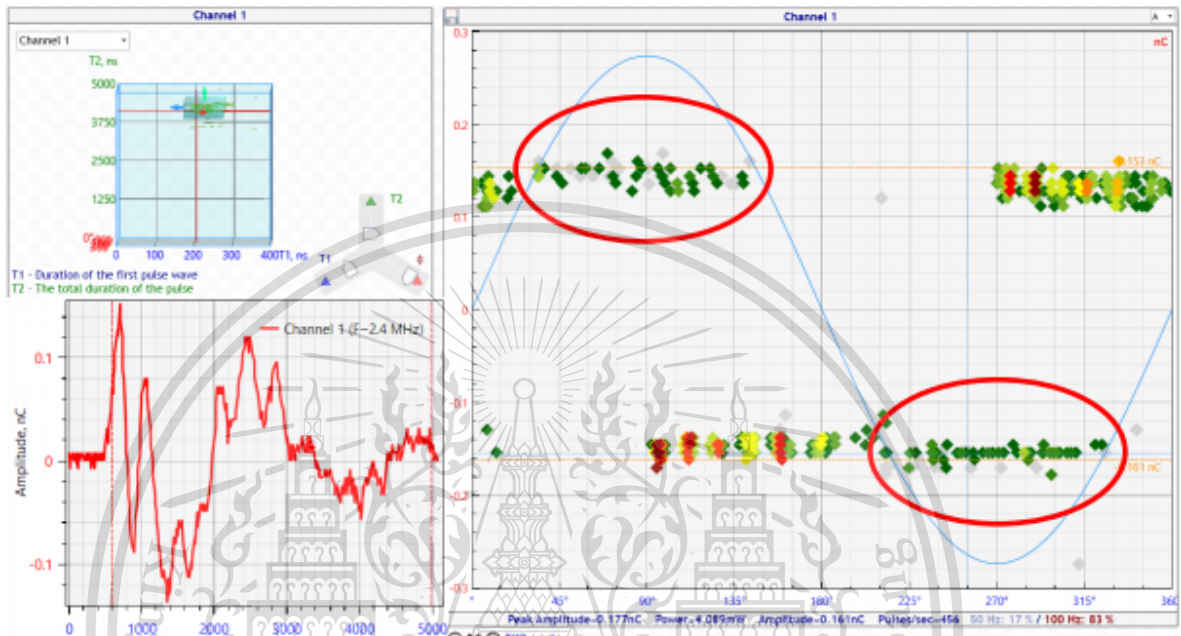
Channel 1

Channel 1

T2, ns

5000

3750

2500

1250

0

0 100 200 300 400 T1, ns

T2

T1

T1 - Duration of the first pulse wave
T2 - The total duration of the pulse

Channel 1 (F~2.4 MHz)

Amplitude, nC

0.1

0

-0.1

0 1000 2000 3000 4000 5000

Channel 1

A

nC

0.3

0.2

0.1

0

-0.1

-0.2

-0.3

0.153 nC

-0.161 nC

0° 45° 90° 135° 180° 225° 270° 315° 360

Peak Amplitude=0.177nC Power=4.089mW Amplitude=0.161nC Pulses/sec=456 50 Hz: 17 % / 100 Hz: 83 %